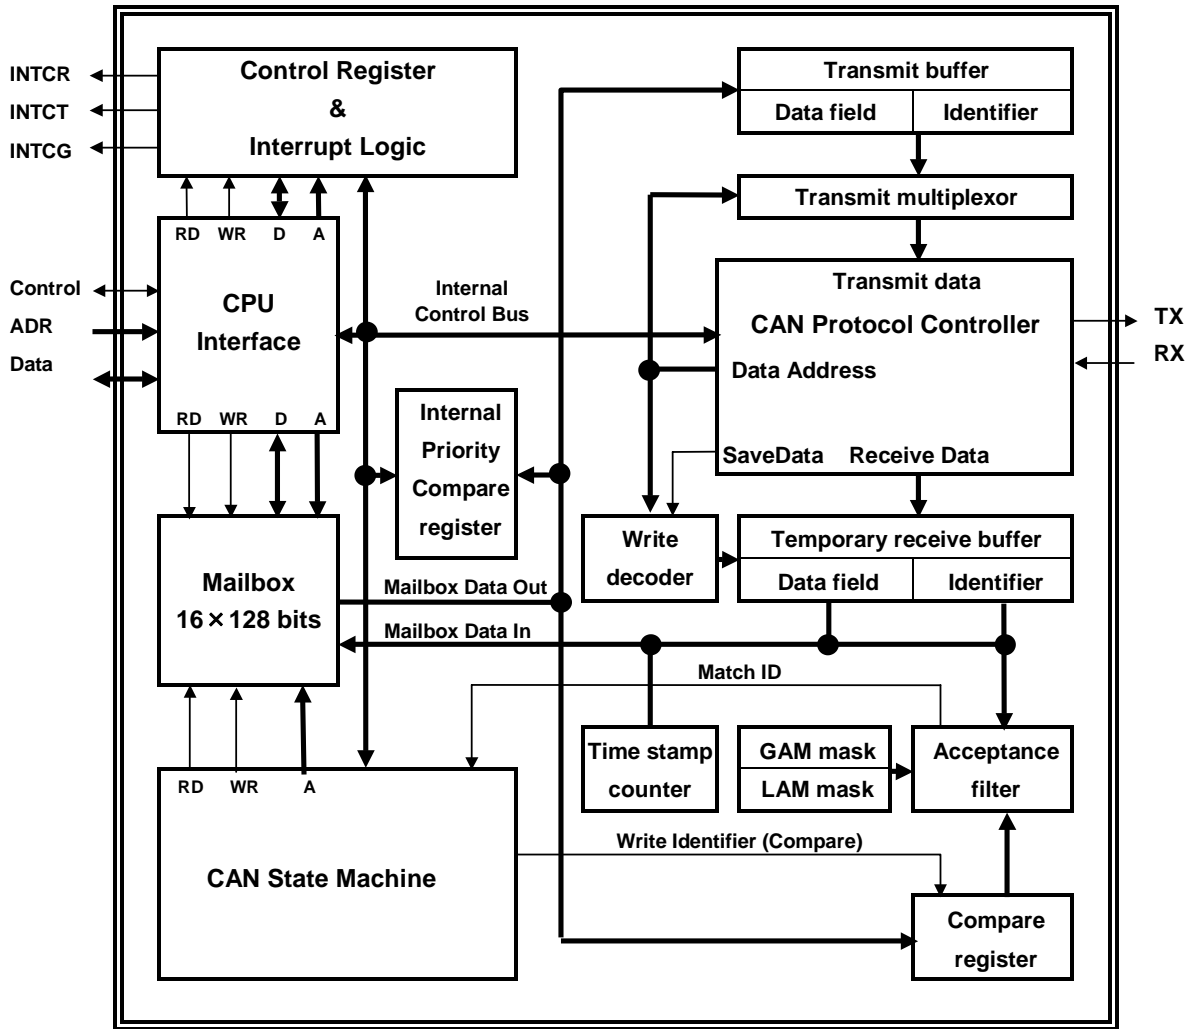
INTCR
INTCT
INTCG

Control Register
&
Interrupt Logic

RD WR D A

CPU
Interface

RD WR D A

Control
ADR
Data

Internal
Control Bus

Internal
Priority
Compare
register

Mailbox
16 × 128 bits

Mailbox Data Out
Mailbox Data In

RD WR A

CAN State Machine

Transmit buffer
Data field | Identifier

Transmit multiplexor

Transmit data
CAN Protocol Controller
Data Address
SaveData Receive Data

TX
RX

Write
decoder

Temporary receive buffer
Data field | Identifier

Match ID

Time stamp
counter

GAM mask
LAM mask

Acceptance
filter

Write Identifier (Compare)

Compare
register